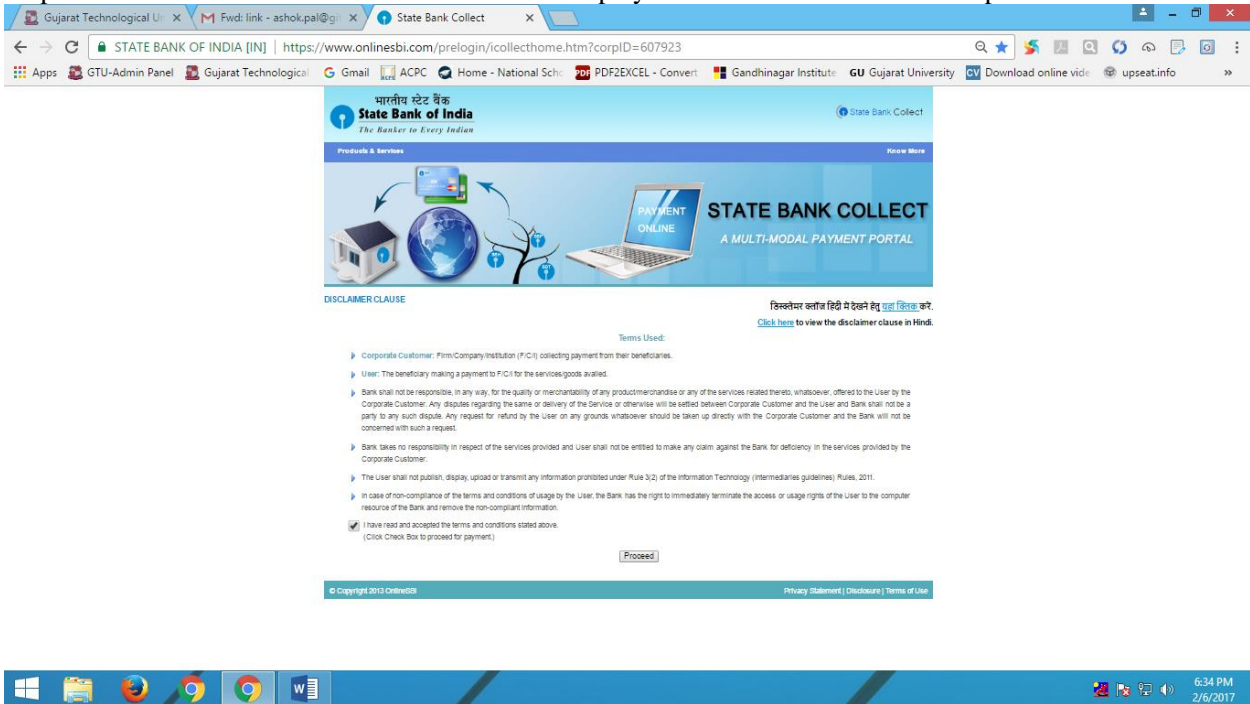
Gujarat Technological Un ×
M Fwd: link - ashok.pal@g ×
State Bank Collect ×

STATE BANK OF INDIA [IN] | https://www.onlinesbi.com/prelogin/icollecthome.htm?corpID=607923

Apps GTU-Admin Panel Gujarat Technological G Gmail ACPC Home - National Schc PDF2EXCEL - Convert Gandhinagar Institute GU Gujarat University CV Download online vide upseat.info »

भारतीय स्टेट बैंक
State Bank of India
The Banker to Every Indian

State Bank Collect

Products & Services
Know More

PAYMENT ONLINE

STATE BANK COLLECT
A MULTI-MODAL PAYMENT PORTAL

DISCLAIMER CLAUSE

डिस्क्लेमर क्लॉज हिंदी में देखने हेतु यहा क्लिक करें.
Click here to view the disclaimer clause in Hindi.

Terms Used:

Corporate Customer: Firm/Company/Institution (F/C/I) collecting payment from their beneficiaries.

User: The beneficiary making a payment to F/C/I for the services/goods availed.

Bank shall not be responsible, in any way, for the quality or merchantability of any product/merchandise or any of the services related thereto, whatsoever, offered to the User by the Corporate Customer. Any disputes regarding the same or delivery of the Service or otherwise will be settled between Corporate Customer and the User and Bank shall not be a party to any such dispute. Any request for refund by the User on any grounds whatsoever should be taken up directly with the Corporate Customer and the Bank will not be concerned with such a request.

Bank takes no responsibility in respect of the services provided and User shall not be entitled to make any claim against the Bank for deficiency in the services provided by the Corporate Customer.

The User shall not publish, display, upload or transmit any information prohibited under Rule 3(2) of the Information Technology (Intermediaries guidelines) Rules, 2011.

In case of non-compliance of the terms and conditions of usage by the User, the Bank has the right to immediately terminate the access or usage rights of the User to the computer resource of the Bank and remove the non-compliant information.

I have read and accepted the terms and conditions stated above.
(Click Check Box to proceed for payment.)

Proceed

© Copyright 2013 OnlineSBI
Privacy Statement | Disclosure | Terms of Use

6:34 PM
2/6/2017